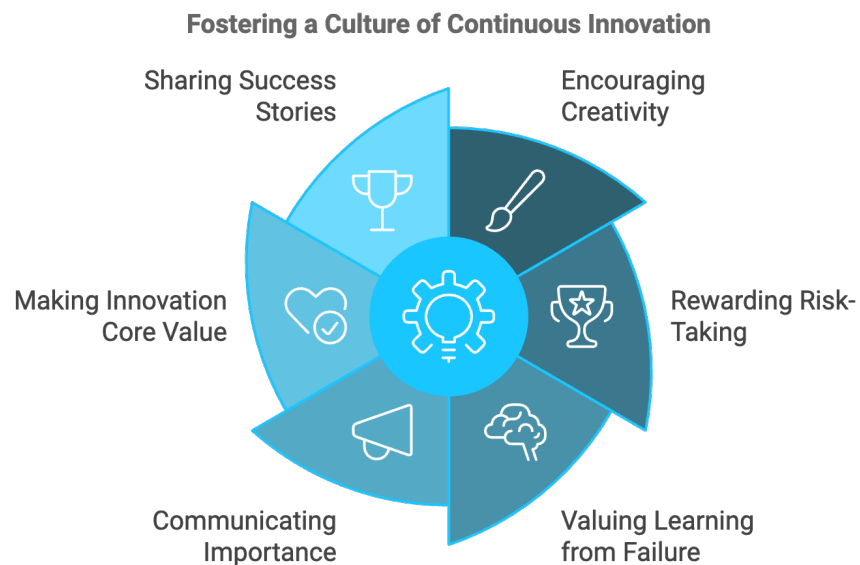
Fostering a Culture of Continuous Innovation

Encouraging Creativity

Rewarding Risk-Taking

Valuing Learning from Failure

Communicating Importance

Making Innovation Core Value

Sharing Success Stories